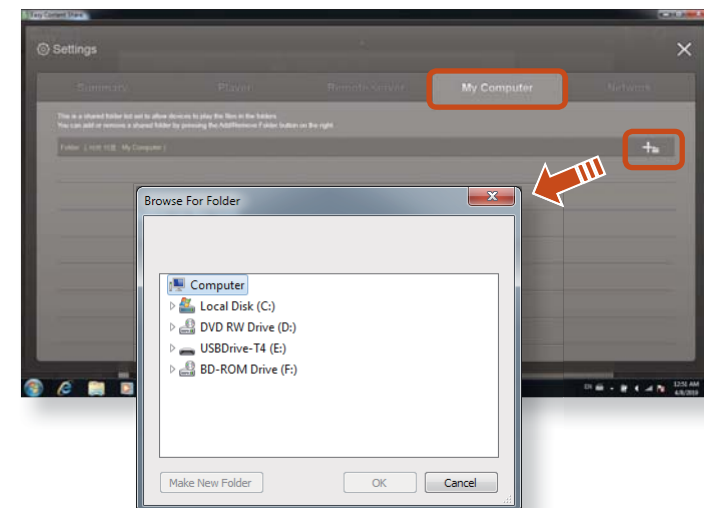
Easy Content Share

Settings

Summary

Player

Remote server

My Computer

Network

This is a shared folder list set to allow devices to play the files in the folders.
You can add or remove a shared folder by pressing the Add/Remove Folder button on the right.

Folder ( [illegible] My Computer )

Browse For Folder

Computer

Local Disk (C:)

DVD RW Drive (D:)

USBDrive-T4 (E:)

BD-ROM Drive (F:)

Make New Folder

OK

Cancel

12:51 AM
4/8/2010